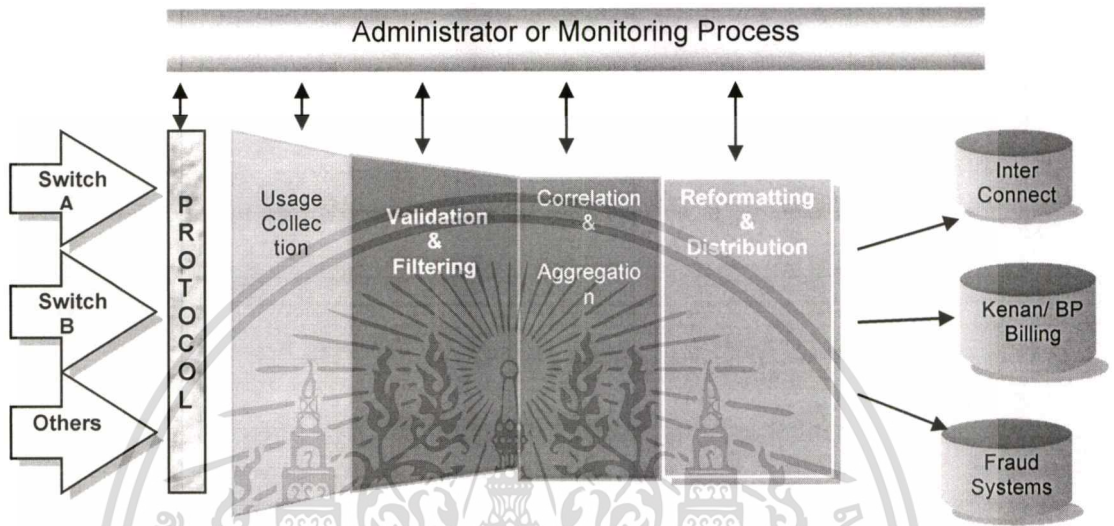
Administrator or Monitoring Process

Switch A

Switch B

Others

PROTOCOL

Usage Collection

Validation & Filtering

Correlation & Aggregation

Reformatting & Distribution

Inter Connect

Kenan/ BP Billing

Fraud Systems